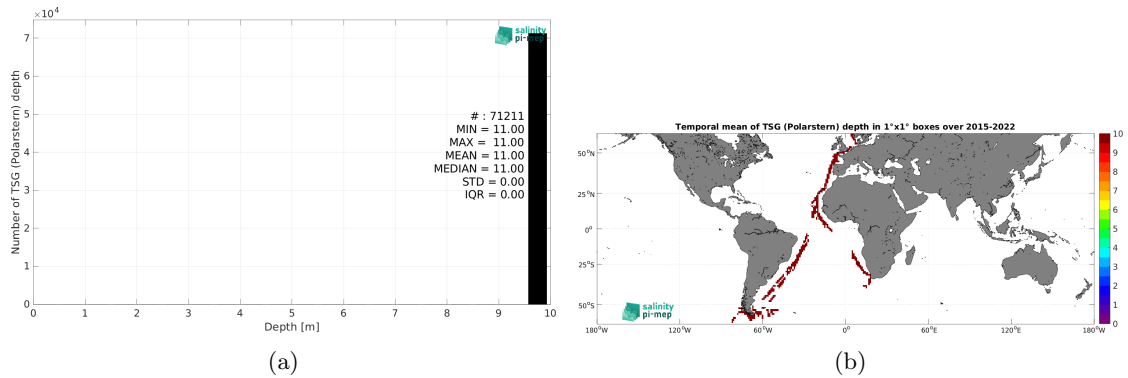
$\times 10^4$
7
6
5
4
3
2
1
0
Number of TSG (Polarstern) depth
salinity pi-mep
# : 71211
MIN = 11.00
MAX = 11.00
MEAN = 11.00
MEDIAN = 11.00
STD = 0.00
IQR = 0.00
0 1 2 3 4 5 6 7 8 9 10
Depth [m]
(a)

Temporal mean of TSG (Polarstern) depth in 1°x1° boxes over 2015-2022
50°N
25°N
0°
25°S
50°S
180°W 120°W 60°W 0° 60°E 120°E 180°W
10
9
8
7
6
5
4
3
2
1
0
salinity pi-mep
(b)